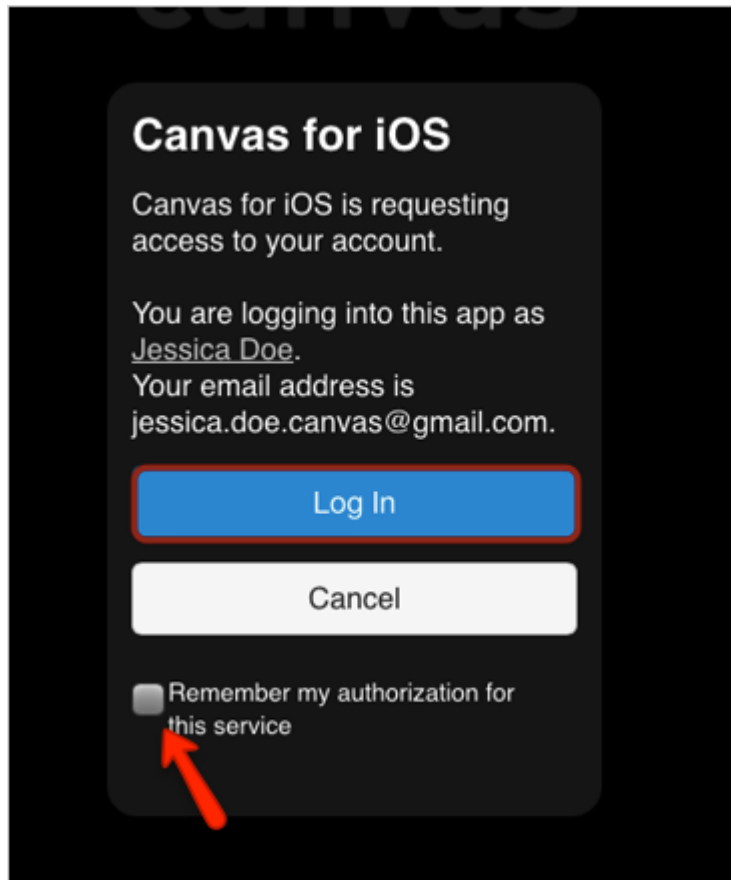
Canvas for iOS

Canvas for iOS is requesting access to your account.

You are logging into this app as Jessica Doe.
Your email address is jessica.doe.canvas@gmail.com.

Log In

Cancel

Remember my authorization for this service